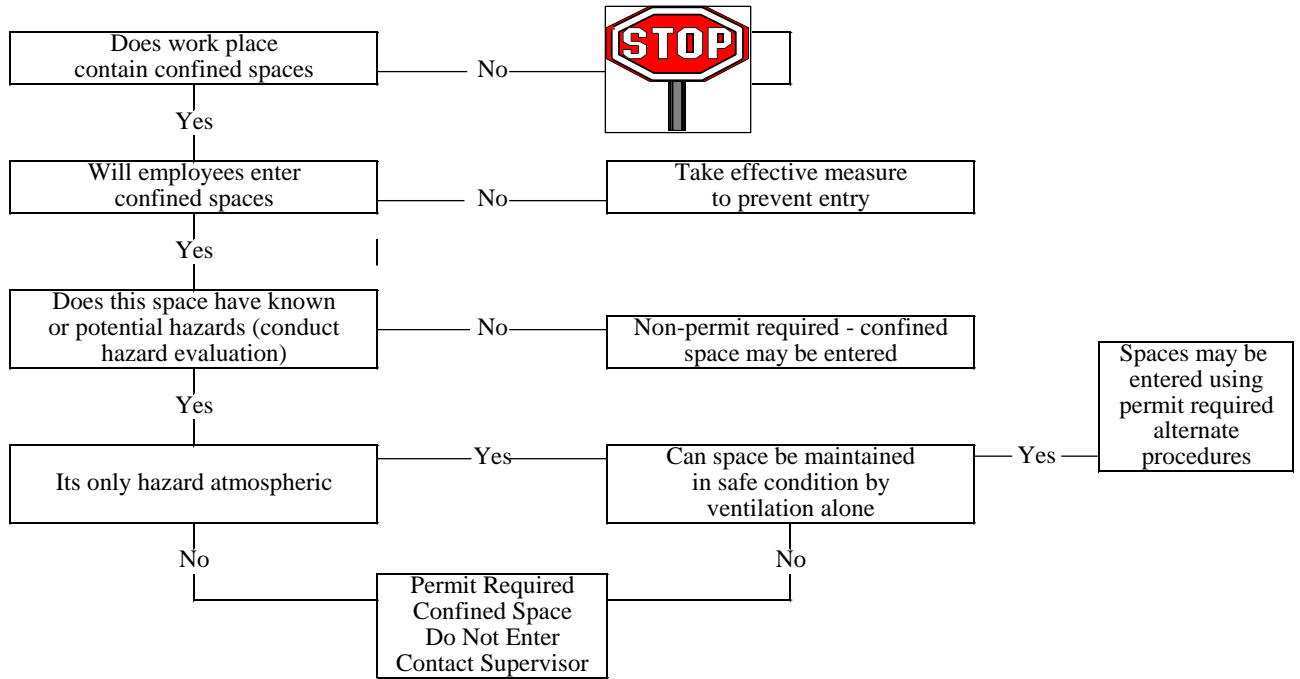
Does work place contain confined spaces

No

STOP

Yes

Will employees enter confined spaces

No

Take effective measure to prevent entry

Yes

Does this space have known or potential hazards (conduct hazard evaluation)

No

Non-permit required - confined space may be entered

Yes

Its only hazard atmospheric

Yes

Can space be maintained in safe condition by ventilation alone

Yes

Spaces may be entered using permit required alternate procedures

No

No

Permit Required Confined Space Do Not Enter Contact Supervisor